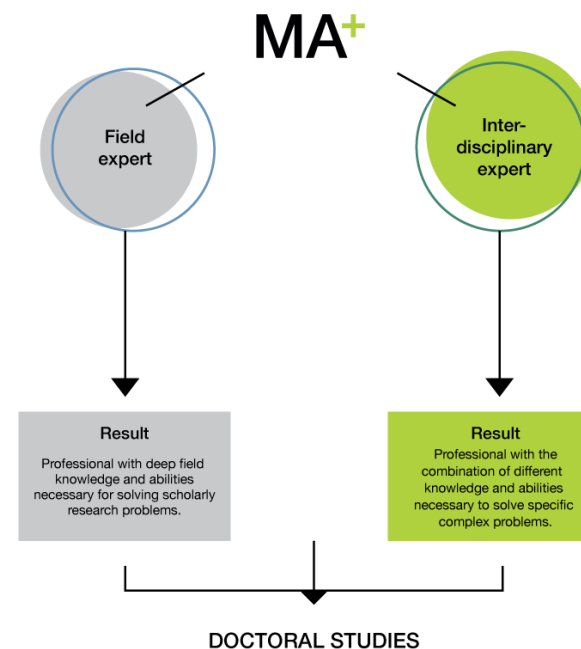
MA$^+$

Field expert

Inter-disciplinary expert

Result

Professional with deep field knowledge and abilities necessary for solving scholarly research problems.

Result

Professional with the combination of different knowledge and abilities necessary to solve specific complex problems.

DOCTORAL STUDIES